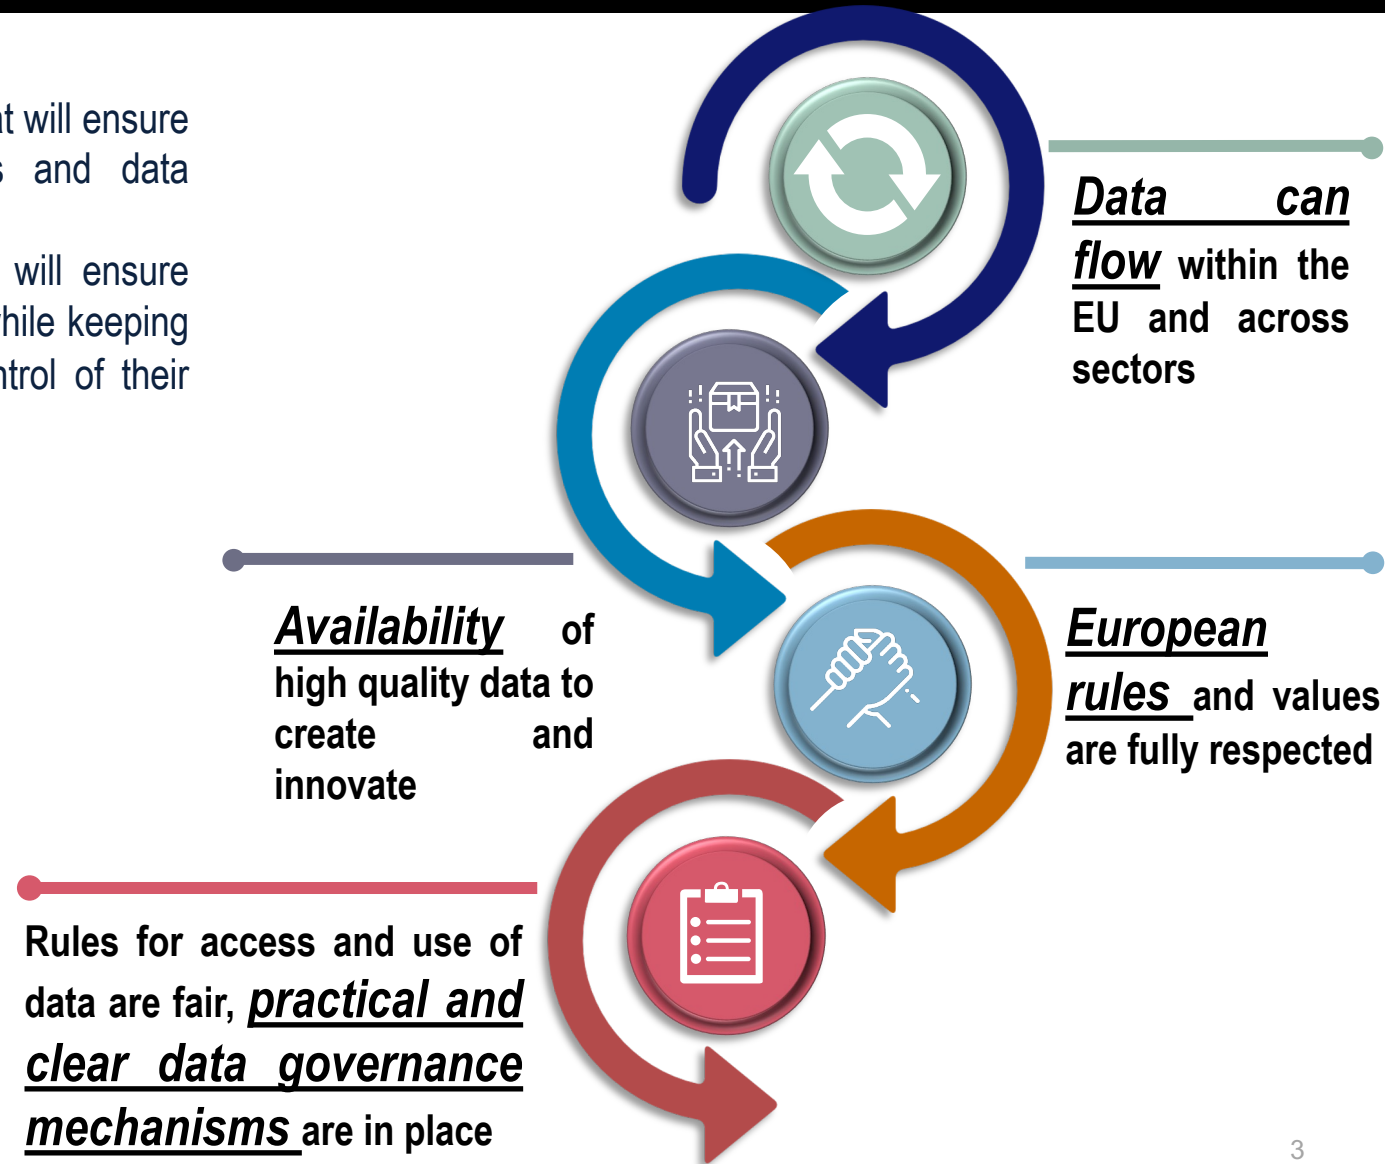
t will ensure
s and data

will ensure
hile keeping
ntrol of their

Data can flow within the EU and across sectors

Availability of high quality data to create and innovate

European rules and values are fully respected

Rules for access and use of data are fair, practical and clear data governance mechanisms are in place

3